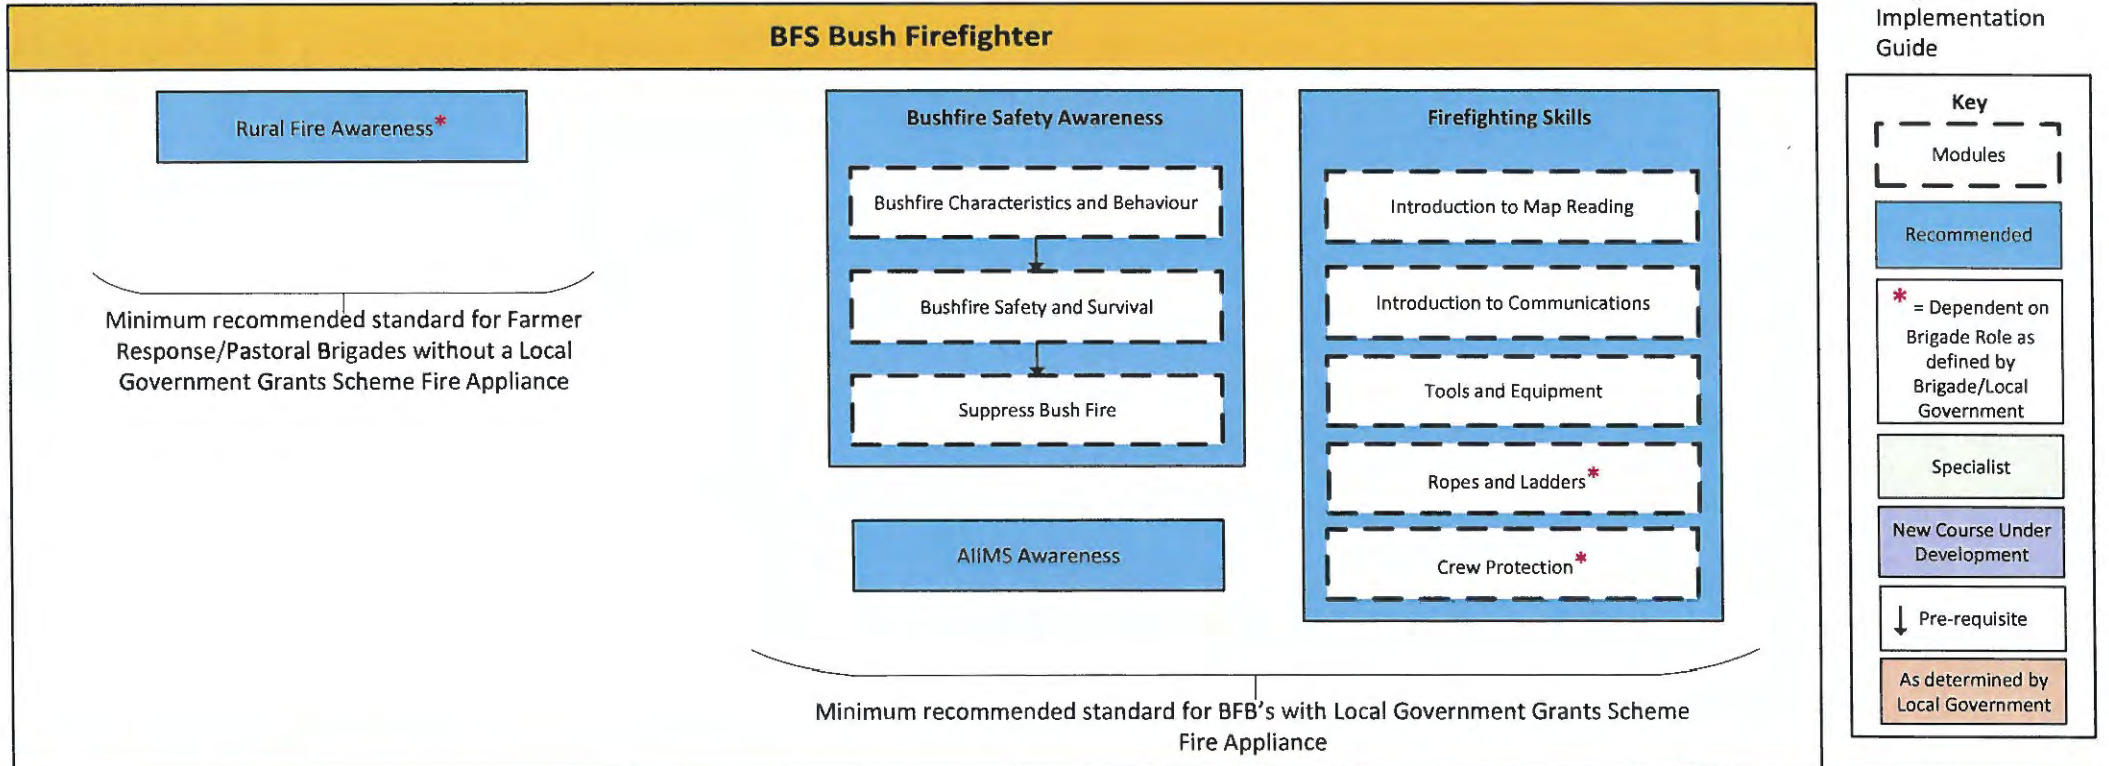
BFS Bush Firefighter

Rural Fire Awareness*

Minimum recommended standard for Farmer Response/Pastoral Brigades without a Local Government Grants Scheme Fire Appliance

Bushfire Safety Awareness

Bushfire Characteristics and Behaviour

Bushfire Safety and Survival

Suppress Bush Fire

AIIMS Awareness

Firefighting Skills

Introduction to Map Reading

Introduction to Communications

Tools and Equipment

Ropes and Ladders*

Crew Protection*

Minimum recommended standard for BFB's with Local Government Grants Scheme Fire Appliance

Implementation Guide

Key

Modules

Recommended

* = Dependent on Brigade Role as defined by Brigade/Local Government

Specialist

New Course Under Development

Pre-requisite

As determined by Local Government